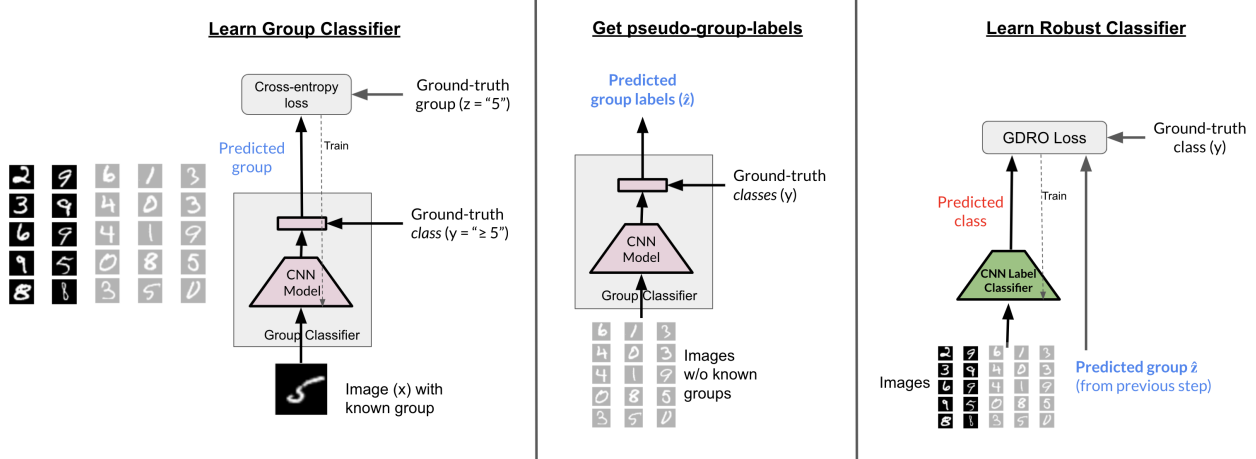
Learn Group Classifier

Cross-entropy loss

Ground-truth group (z = "5")

Predicted group

Train

Ground-truth *class* (y = "≥ 5")

CNN Model

Group Classifier

Image (x) with known group

Get pseudo-group-labels

Predicted group labels ($\hat{z}$)

Ground-truth *classes* (y)

CNN Model

Group Classifier

Images w/o known groups

Learn Robust Classifier

GDRO Loss

Ground-truth class (y)

Predicted class

Train

CNN Label Classifier

Images

Predicted group $\hat{z}$ (from previous step)